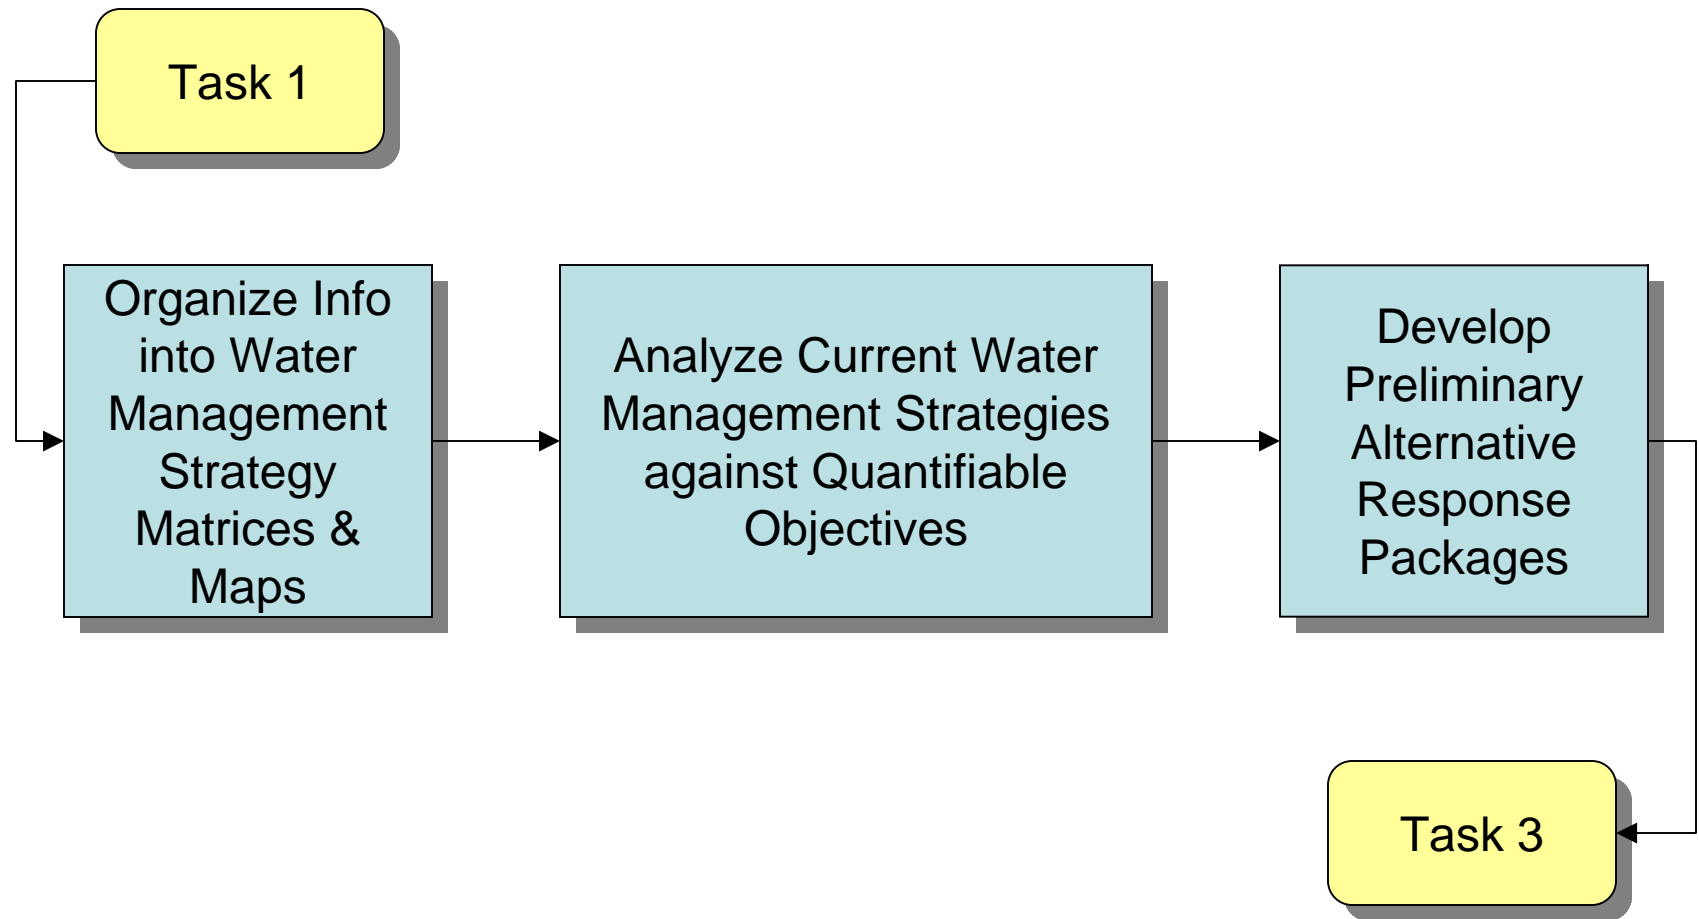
Task 1

Organize Info into Water Management Strategy Matrices & Maps

Analyze Current Water Management Strategies against Quantifiable Objectives

Develop Preliminary Alternative Response Packages

Task 3